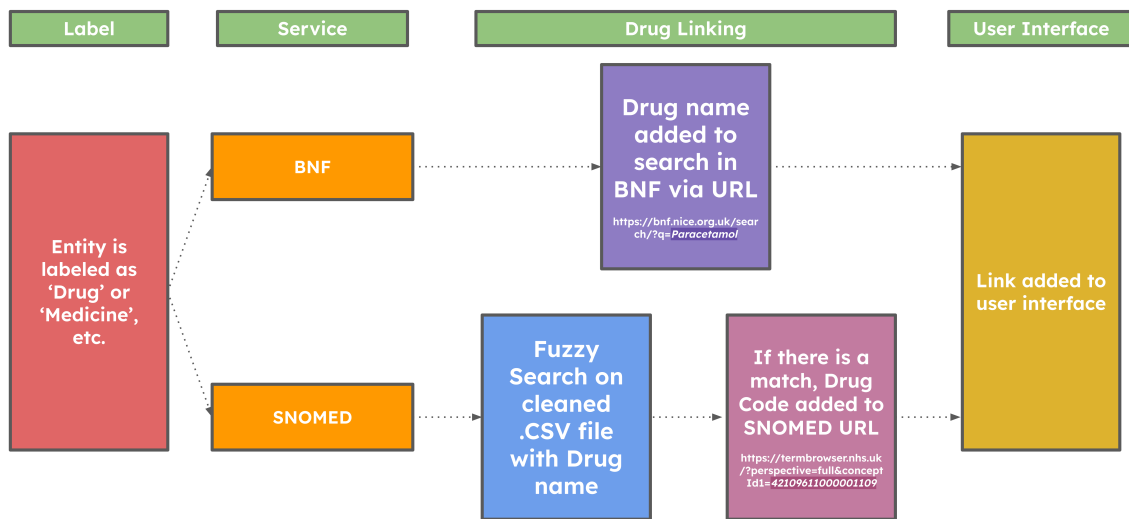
Label

Service

Drug Linking

User Interface

Entity is labeled as 'Drug' or 'Medicine', etc.

BNF

Drug name added to search in BNF via URL

https://bnf.nice.org.uk/search/?q=Paracetamol

Link added to user interface

SNOMED

Fuzzy Search on cleaned .CSV file with Drug name

If there is a match, Drug Code added to SNOMED URL

https://termbrowser.nhs.uk/?perspective=full&conceptId1=42109611000001109